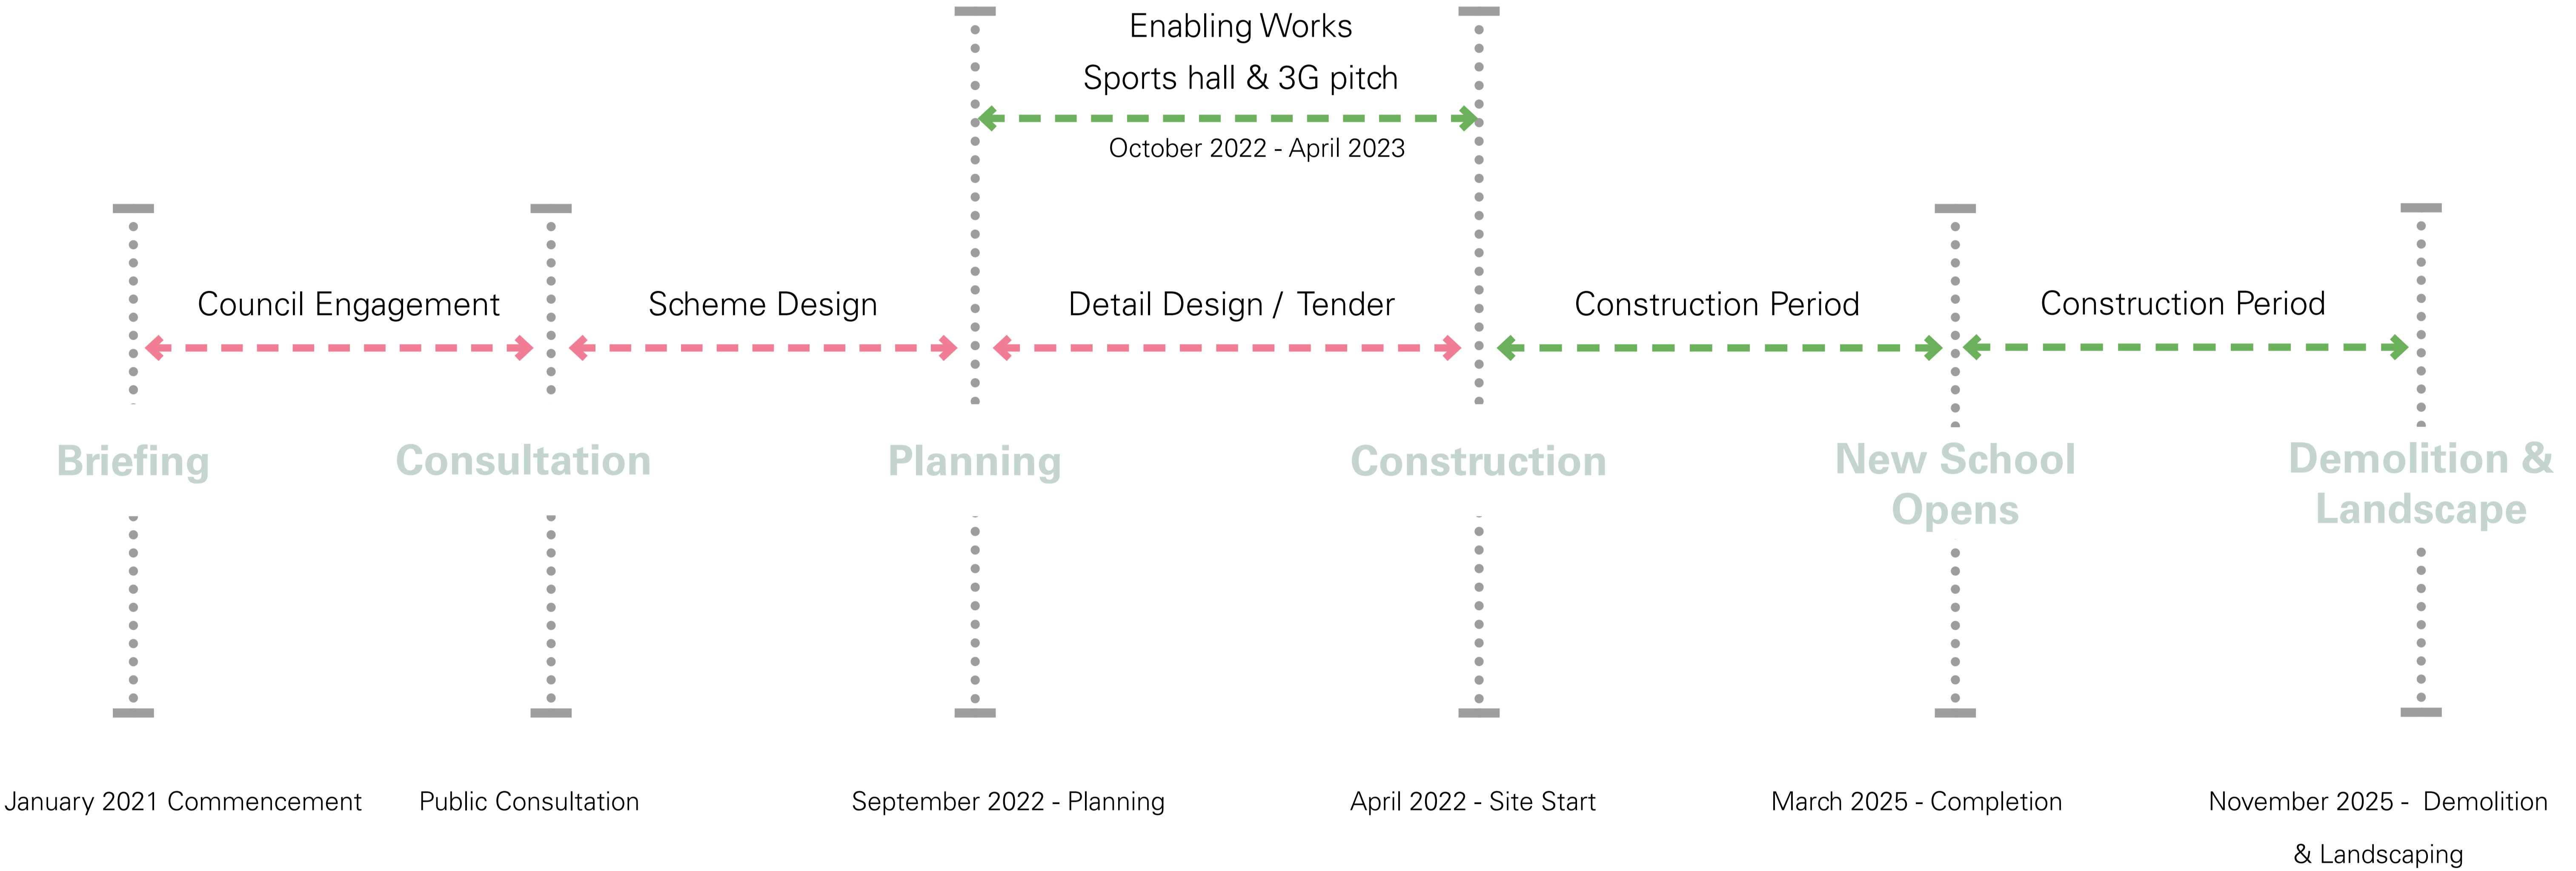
Enabling Works
Sports hall & 3G pitch
October 2022 - April 2023

Council Engagement

Scheme Design

Detail Design / Tender

Construction Period

Construction Period

Briefing

Consultation

Planning

Construction

New School Opens

Demolition & Landscape

January 2021 Commencement

Public Consultation

September 2022 - Planning

April 2022 - Site Start

March 2025 - Completion

November 2025 - Demolition & Landscaping